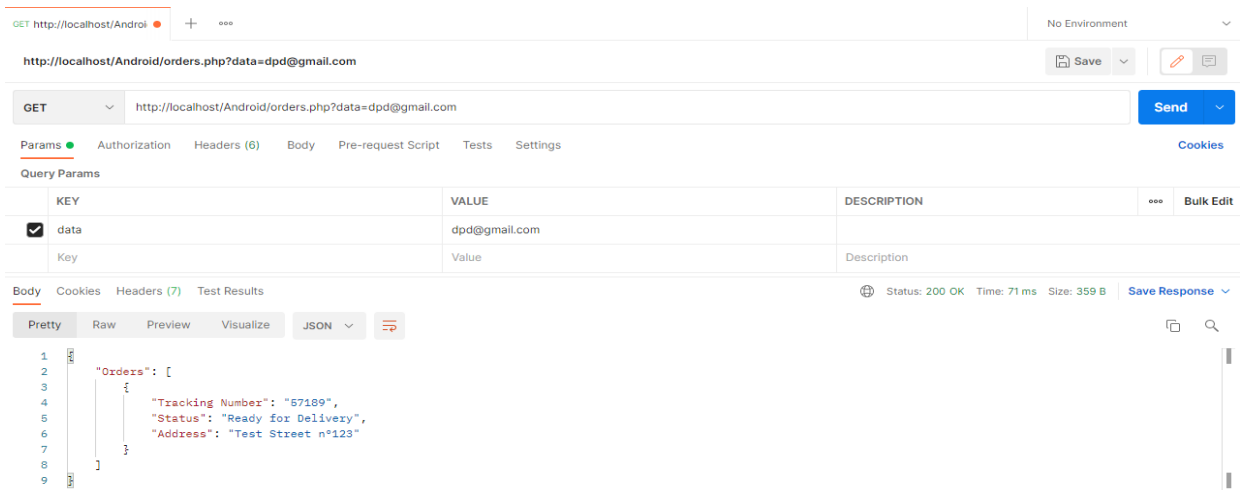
GET http://localhost/Androi ●  +  ooo

No Environment

http://localhost/Android/orders.php?data=dpd@gmail.com

Save

GET  http://localhost/Android/orders.php?data=dpd@gmail.com

Send

Params ●  Authorization  Headers (6)  Body  Pre-request Script  Tests  Settings

Cookies

Query Params

| | KEY | VALUE | DESCRIPTION | ooo Bulk Edit |
|---|---|---|---|---|
| ☑ | data | dpd@gmail.com | | |
| | Key | Value | Description | |

Body  Cookies  Headers (7)  Test Results

Status: 200 OK  Time: 71 ms  Size: 359 B  Save Response

Pretty  Raw  Preview  Visualize  JSON

1 {
2     "Orders": [
3         {
4             "Tracking Number": "57189",
5             "Status": "Ready for Delivery",
6             "Address": "Test Street n°123"
7         }
8     ]
9 }